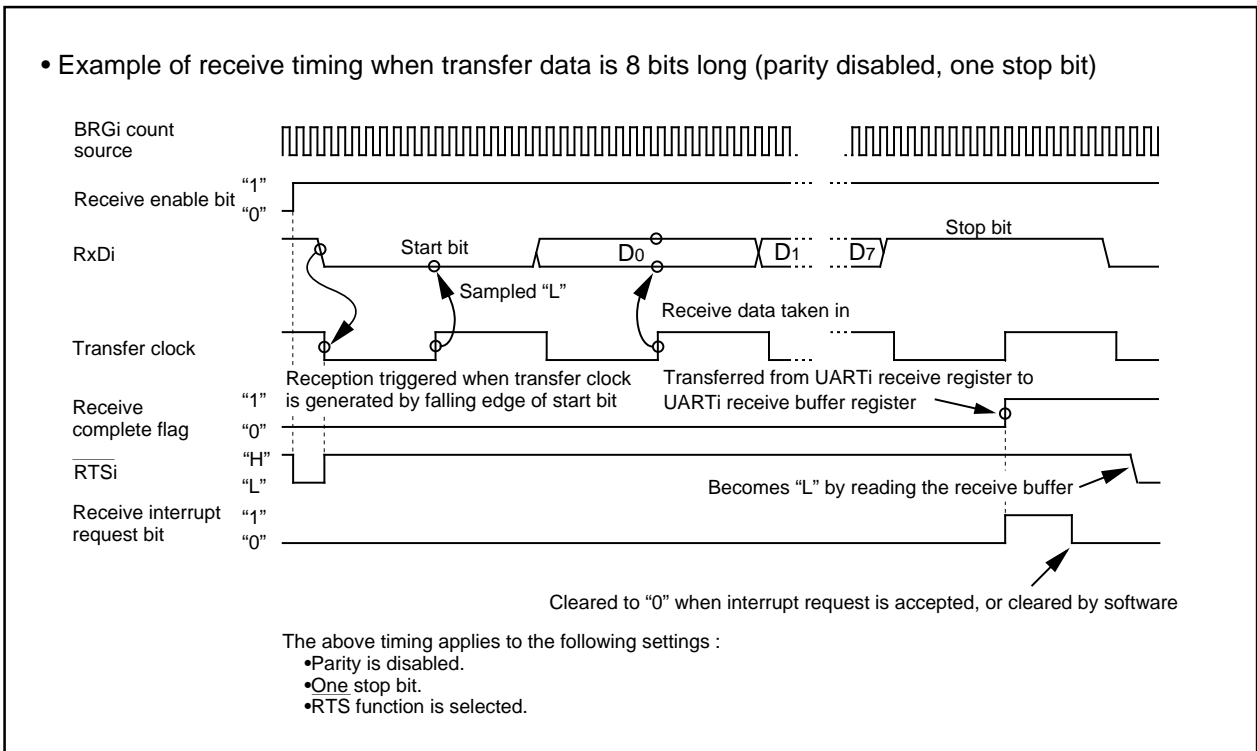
• Example of receive timing when transfer data is 8 bits long (parity disabled, one stop bit)

BRGi count source

Receive enable bit "1" "0"

RxDi

Start bit

$D_0$

$D_1$

$D_7$

Stop bit

Sampled "L"

Receive data taken in

Transfer clock

Reception triggered when transfer clock is generated by falling edge of start bit

Transferred from UARTi receive register to UARTi receive buffer register

Receive complete flag "1" "0"

$\overline{RTSi}$ "H" "L"

Becomes "L" by reading the receive buffer

Receive interrupt request bit "1" "0"

Cleared to "0" when interrupt request is accepted, or cleared by software

The above timing applies to the following settings :
•Parity is disabled.
•One stop bit.
•RTS function is selected.